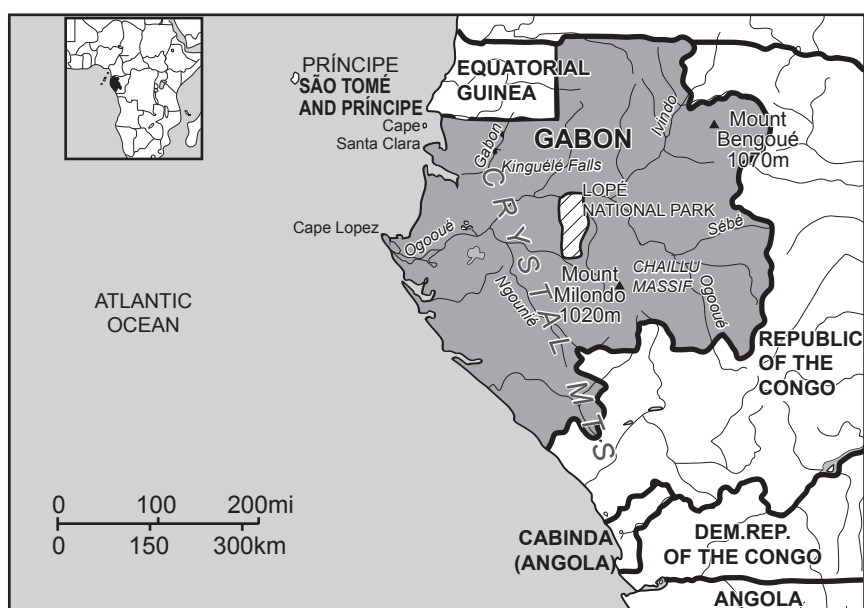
PRÍNCIPE
SÃO TOMÉ AND PRÍNCIPE
EQUATORIAL GUINEA
Cape Santa Clara
GABON
Ivindo
Mount Bengoué 1070m
Gabon
Kinguélé Falls
CRYSTAL MTS
LOPÉ NATIONAL PARK
Cape Lopez
Ogooué
Sébé
Mount Milondo 1020m
CHAILLU MASSIF
Ogooué
Ngounié
ATLANTIC OCEAN
REPUBLIC OF THE CONGO
0 100 200mi
0 150 300km
CABINDA (ANGOLA)
DEM.REP. OF THE CONGO
ANGOLA